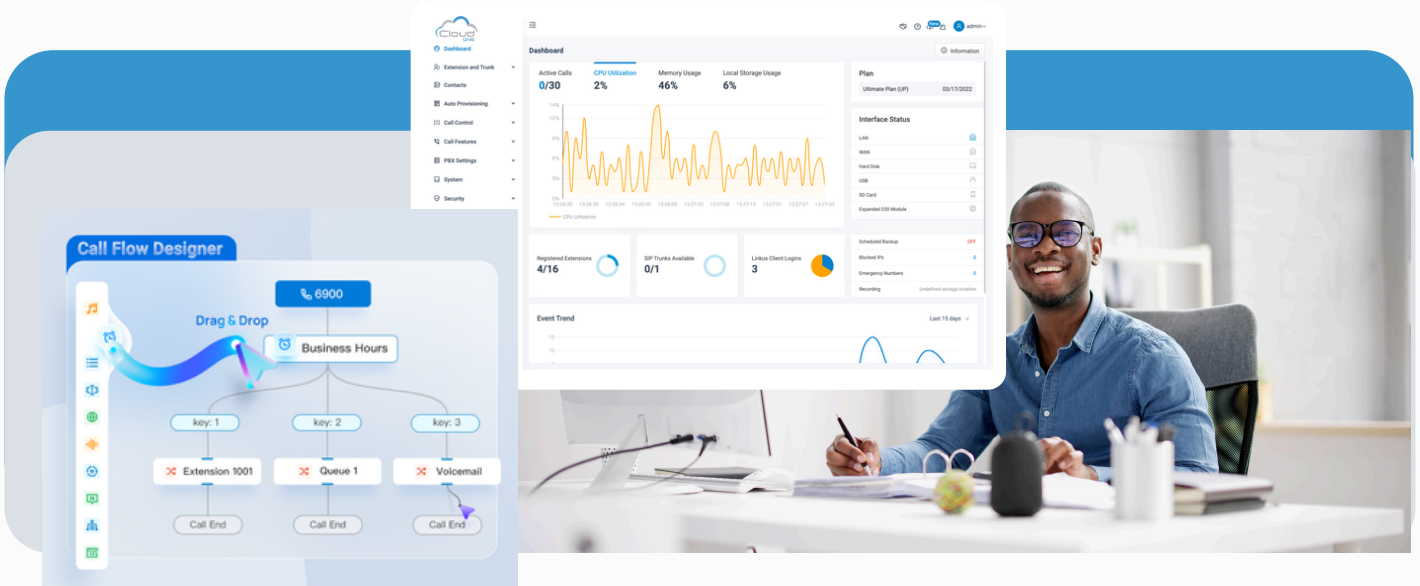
Cloud ONE

Dashboard
Extension and Trunk
Contacts
Auto Provisioning
Call Control
Call Features
PBX Settings
System
Security

New
admin

Dashboard
Information

Active Calls
0/30
CPU Utilization
2%
Memory Usage
46%
Local Storage Usage
6%

14%
12%
9%
6%
3%
0%

CPU Utilization

Plan
Ultimate Plan (UP) 03/17/2022

Interface Status
LAN
WAN
Hard Disk
USB
SD Card
Expanded DSS Module

Registered Extensions
4/16
SIP Trunks Available
0/1
Linkus Client Logins
3

Scheduled Backup OFF
Blocked IPs 0
Emergency Numbers 0
Recording Undefined storage location

Event Trend
Last 15 days
15
12

Call Flow Designer
6900
Drag & Drop
Business Hours
key: 1
key: 2
key: 3
Extension 1001
Queue 1
Voicemail
Call End
Call End
Call End